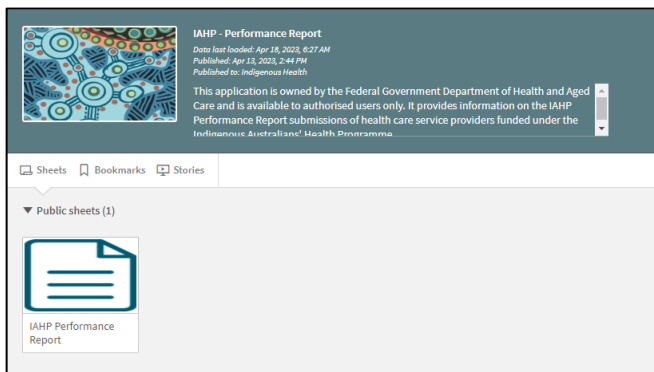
IAHP - Performance Report

Data last loaded: Apr 18, 2023, 6:27 AM
Published: Apr 13, 2023, 2:44 PM
Published to: Indigenous Health

This application is owned by the Federal Government Department of Health and Aged Care and is available to authorised users only. It provides information on the IAHP Performance Report submissions of health care service providers funded under the Indigenous Australians' Health Programme

Sheets Bookmarks Stories

Public sheets (1)

IAHP Performance Report